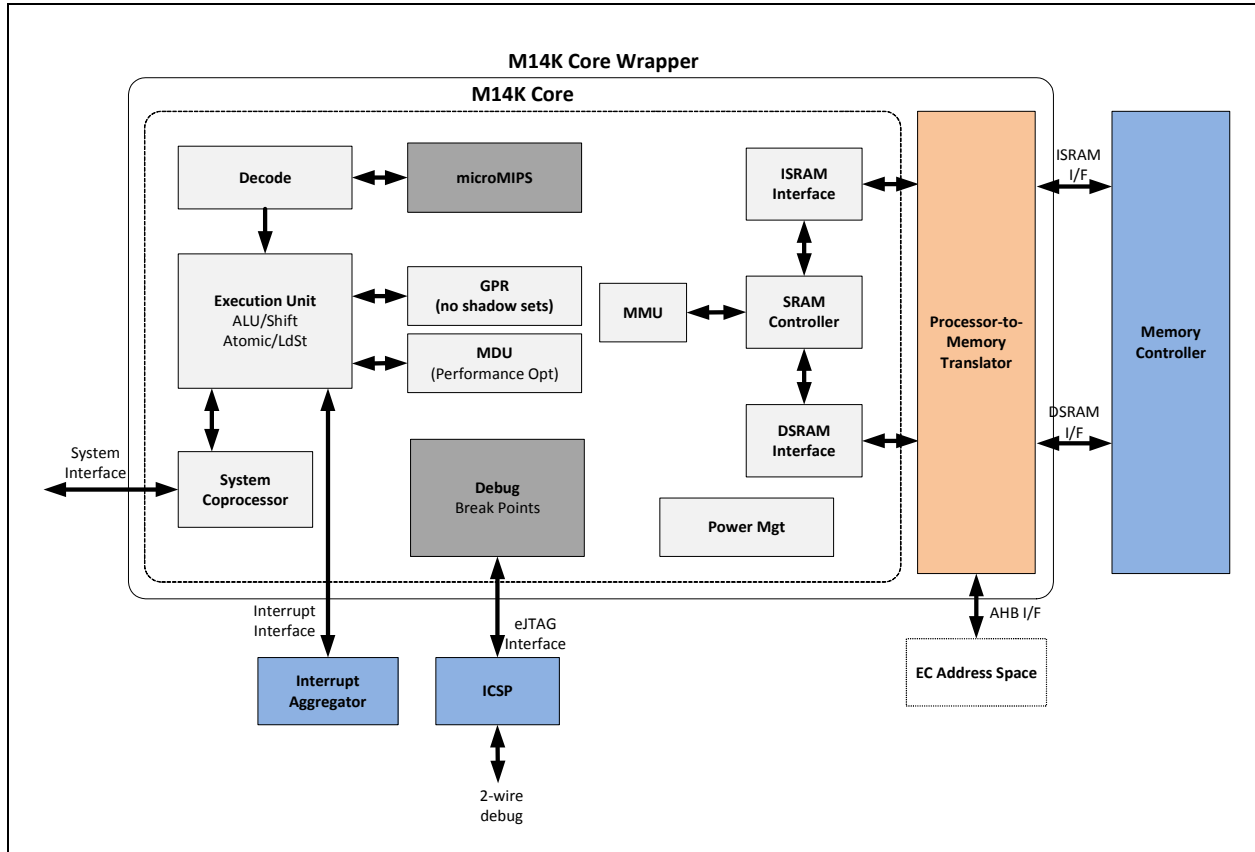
M14K Core Wrapper

M14K Core

Decode

microMIPS

Execution Unit
ALU/Shift
Atomic/LdSt

GPR
(no shadow sets)

MDU
(Performance Opt)

System Interface

System Coprocessor

Debug
Break Points

MMU

ISRAM Interface

SRAM Controller

DSRAM Interface

Power Mgt

Processor-to-Memory Translator

ISRAM I/F

DSRAM I/F

Memory Controller

AHB I/F

EC Address Space

Interrupt Interface

Interrupt Aggregator

eJTAG Interface

ICSP

2-wire debug